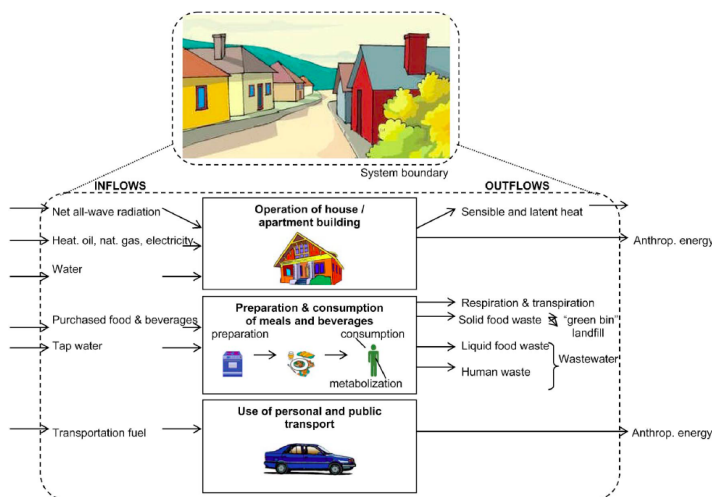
System boundary

INFLOWS

OUTFLOWS

Net all-wave radiation

Heat. oil, nat. gas, electricity

Water

Operation of house / apartment building

Sensible and latent heat

Anthrop. energy

Purchased food & beverages

Tap water

Preparation & consumption of meals and beverages

preparation

consumption

metabolization

Respiration & transpiration

Solid food waste

"green bin"

landfill

Liquid food waste

Human waste

Wastewater

Transportation fuel

Use of personal and public transport

Anthrop. energy